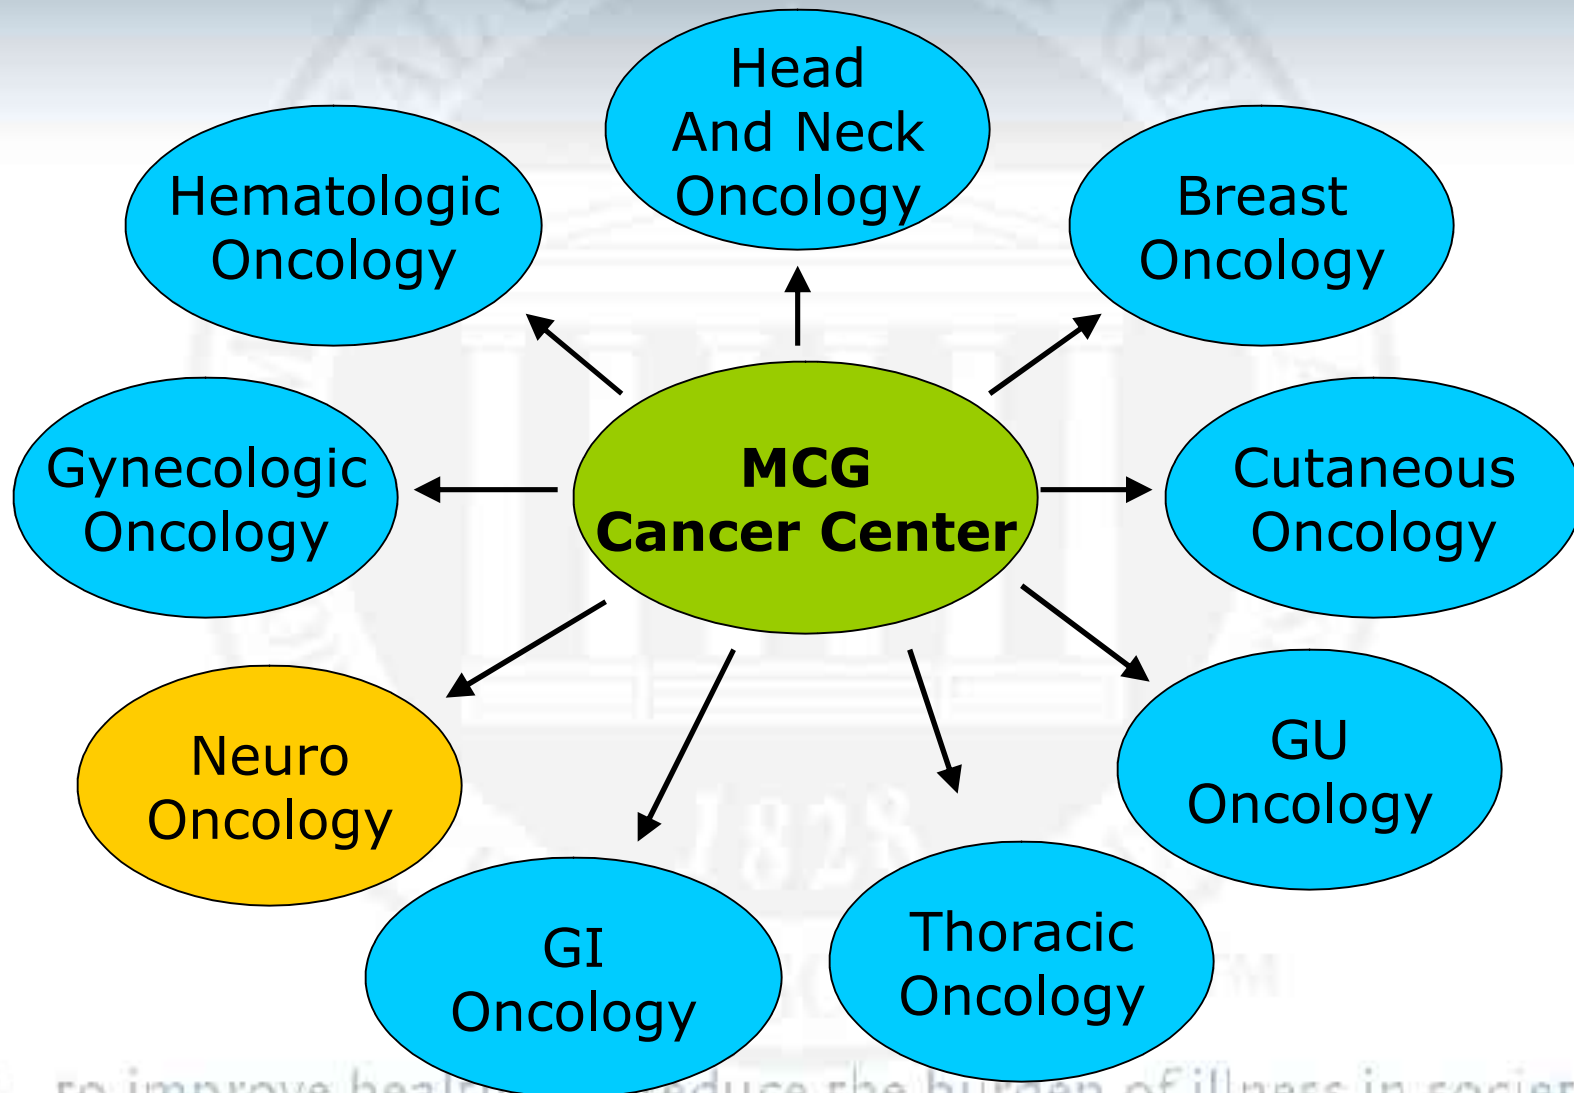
Head And Neck Oncology

Hematologic Oncology

Breast Oncology

MCG Cancer Center

Gynecologic Oncology

Cutaneous Oncology

Neuro Oncology

GU Oncology

GI Oncology

Thoracic Oncology

1828

to improve heal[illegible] reduce the burden of illness in societ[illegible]